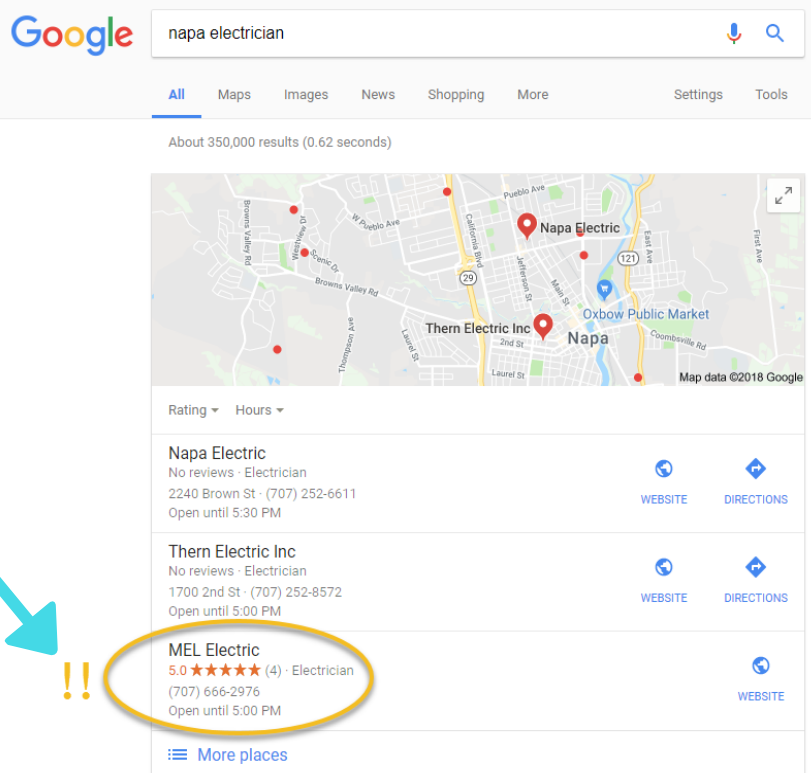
Google

napa electrician

All Maps Images News Shopping More Settings Tools

About 350,000 results (0.62 seconds)

Pueblo Ave
Napa Electric
Browns Valley Rd
Westview Dr
W Pueblo Ave
Scenic Dr
California Blvd
Jefferson St
Main St
East Ave
First Ave
121
29
Browns Valley Rd
Oxbow Public Market
Thompson Ave
Laurel St
Thern Electric Inc
2nd St
Napa
Coombsville Rd
Laurel St
Map data ©2018 Google

Rating Hours

Napa Electric
No reviews · Electrician
2240 Brown St · (707) 252-6611
Open until 5:30 PM
WEBSITE DIRECTIONS

Thern Electric Inc
No reviews · Electrician
1700 2nd St · (707) 252-8572
Open until 5:00 PM
WEBSITE DIRECTIONS

!!

MEL Electric
5.0 ★★★★★ (4) · Electrician
(707) 666-2976
Open until 5:00 PM
WEBSITE

More places